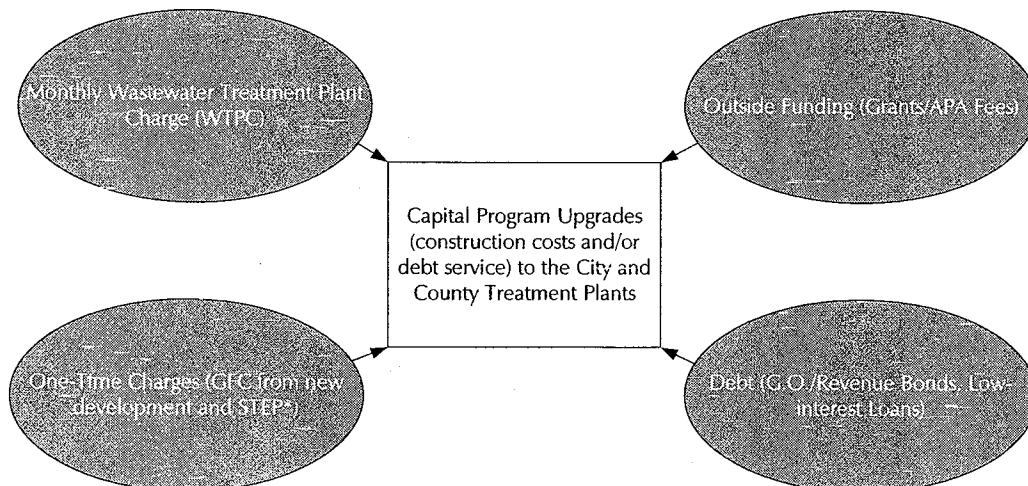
Monthly Wastewater Treatment Plant Charge (WTPC)

Outside Funding (Grants/APA Fees)

Capital Program Upgrades (construction costs and/or debt service) to the City and County Treatment Plants

One-Time Charges (GFC from new development and STEP*)

Debt (G.O./Revenue Bonds, Low-interest Loans)